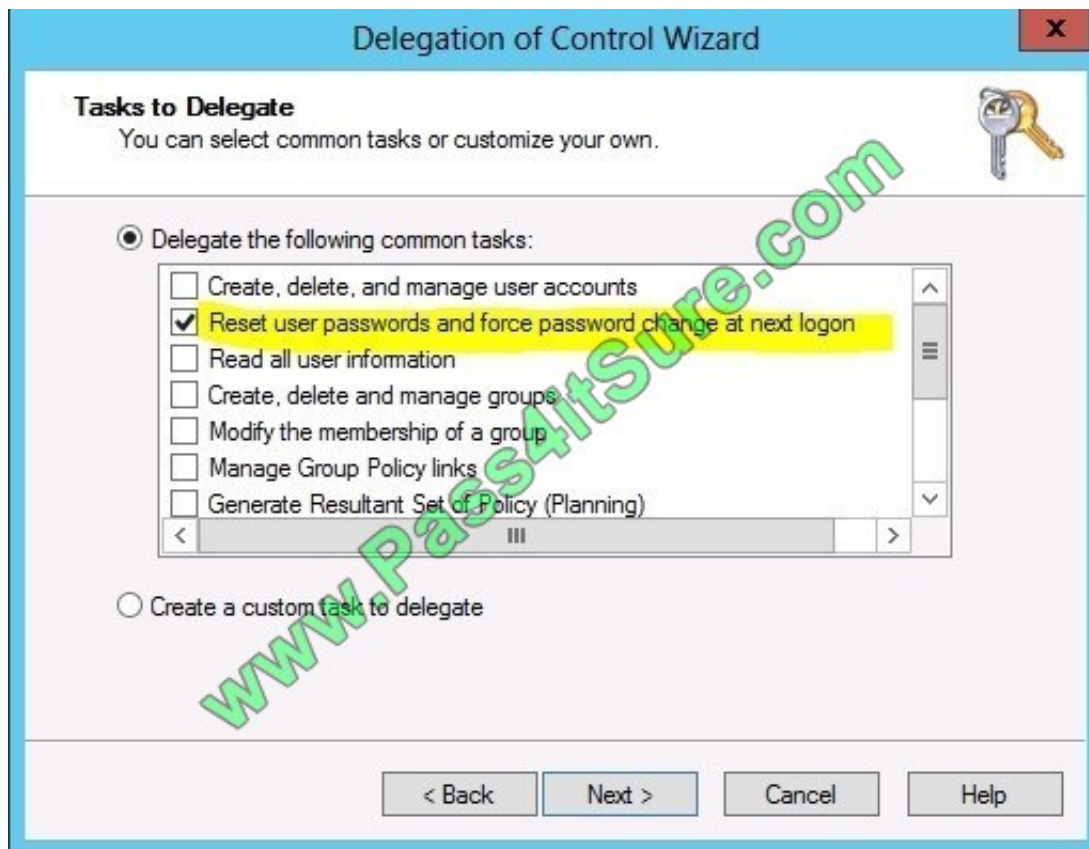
Delegation of Control Wizard

x

Tasks to Delegate
You can select common tasks or customize your own.

Delegate the following common tasks:

Create, delete, and manage user accounts
Reset user passwords and force password change at next logon
Read all user information
Create, delete and manage groups
Modify the membership of a group
Manage Group Policy links
Generate Resultant Set of Policy (Planning)

Create a custom task to delegate

www.Pass4itSure.com

< Back
Next >
Cancel
Help